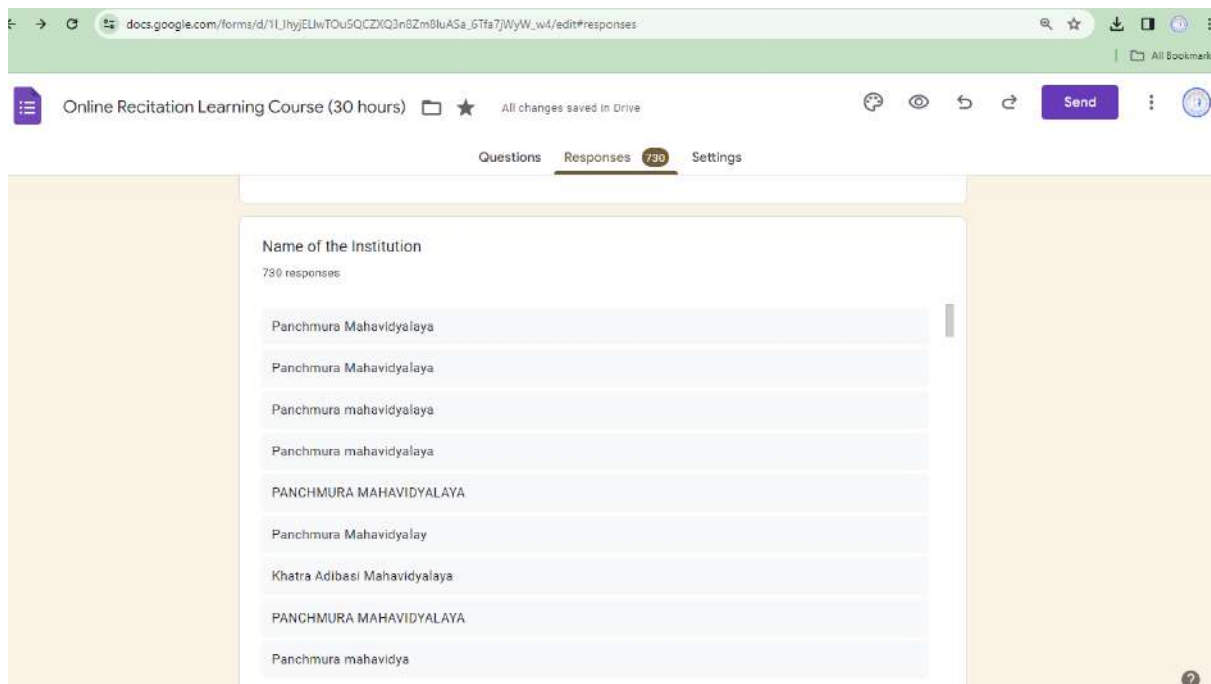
docs.google.com/forms/d/1I_IhyjELlwTOuSQCZXQ3n8Zm8luASa_6Tfa7jWyW_w4/edit#responses

All Bookmark

Online Recitation Learning Course (30 hours)

All changes saved in Drive

Send

Questions Responses 730 Settings

Name of the Institution

730 responses

Panchmura Mahavidyalaya

Panchmura Mahavidyalaya

Panchmura mahavidyalaya

Panchmura mahavidyalaya

PANCHMURA MAHAVIDYALAYA

Panchmura Mahavidyalay

Khatra Adibasi Mahavidyalaya

PANCHMURA MAHAVIDYALAYA

Panchmura mahavidya